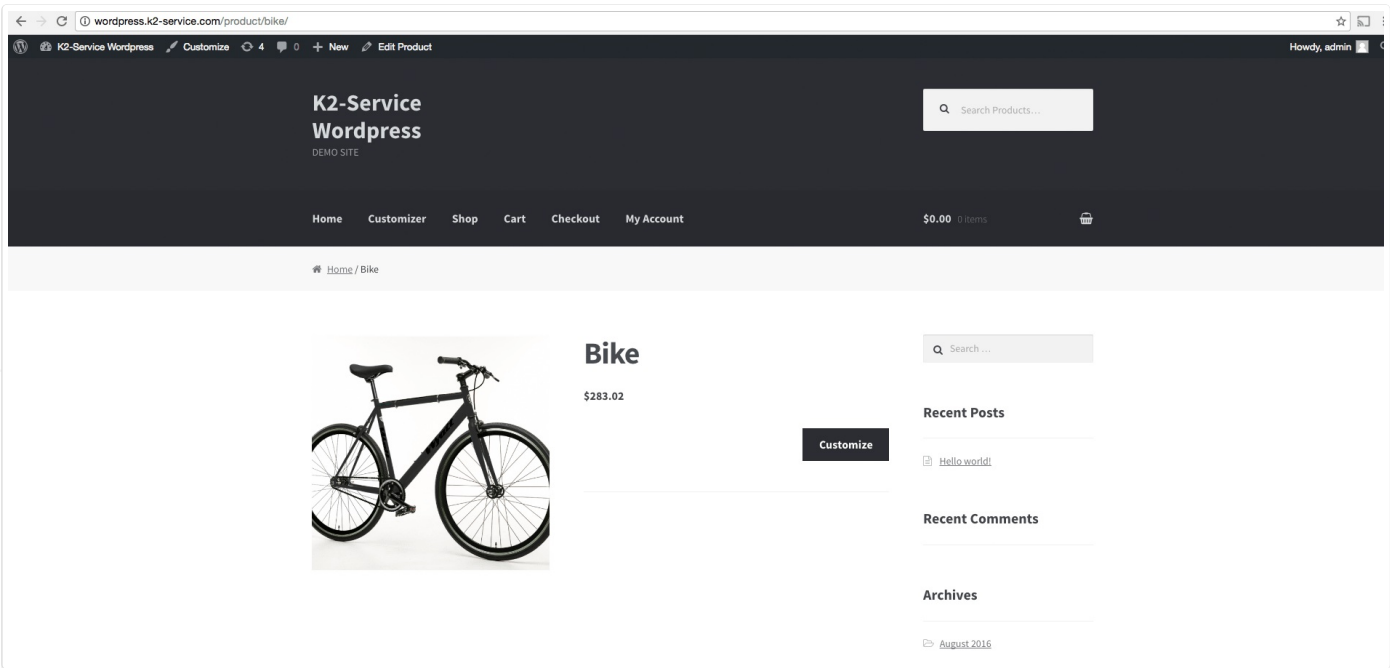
wordpress.k2-service.com/product/bike/

K2-Service Wordpress Customize 4 0 + New Edit Product

Howdy, admin

K2-Service Wordpress
DEMO SITE

Search Products...

Home Customizer Shop Cart Checkout My Account

$0.00 0 items

Home / Bike

Bike

$283.02

Customize

Search ...

Recent Posts

Hello world!

Recent Comments

Archives

August 2016